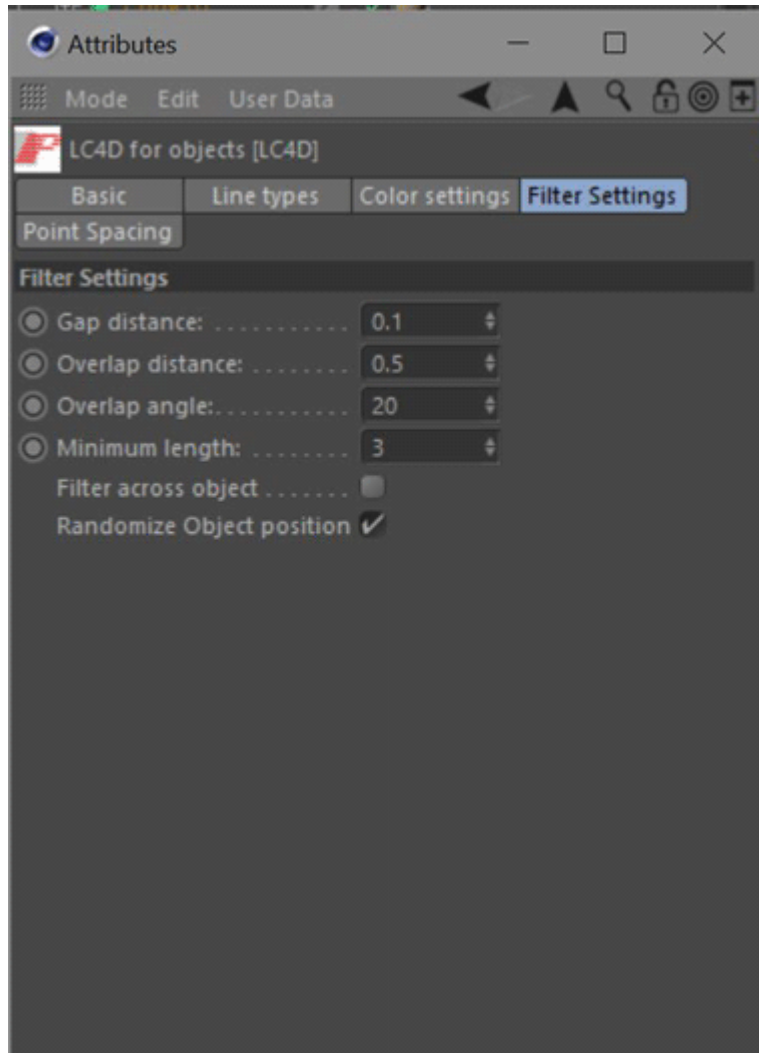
Attributes

Mode Edit User Data

LC4D for objects [LC4D]

Basic
Line types
Color settings
Filter Settings
Point Spacing

Filter Settings

Gap distance: . . . . . . . . . . . 0.1
Overlap distance: . . . . . . . . 0.5
Overlap angle:. . . . . . . . . . . 20
Minimum length: . . . . . . . . 3
Filter across object . . . . . . .
Randomize Object position ✔